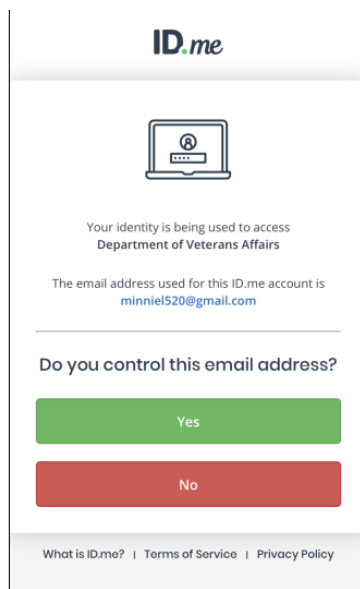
ID.me

Your identity is being used to access
Department of Veterans Affairs

The email address used for this ID.me account is
minniel520@gmail.com

Do you control this email address?

Yes

No

What is ID.me? | Terms of Service | Privacy Policy